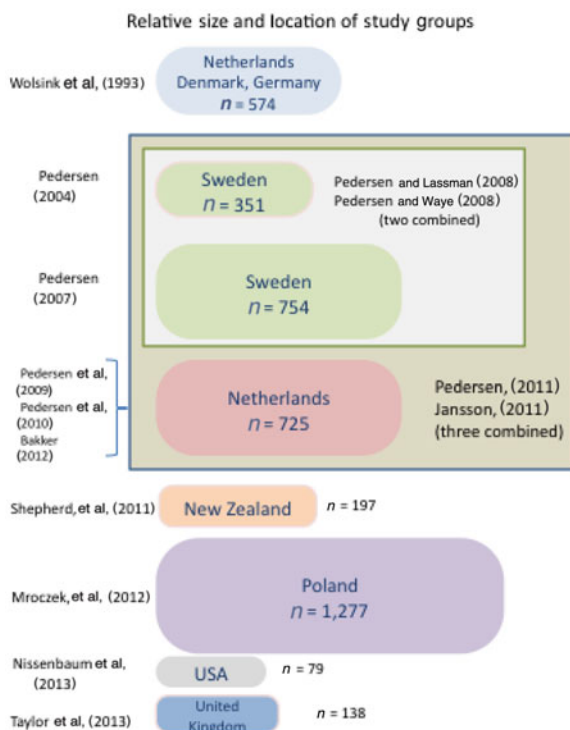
Relative size and location of study groups

Wolsink et al, (1993)

Netherlands
Denmark, Germany
$n = 574$

Pedersen (2004)

Sweden
$n = 351$

Pedersen and Lassman (2008)
Pedersen and Waye (2008)
(two combined)

Pedersen (2007)

Sweden
$n = 754$

Pedersen et al, (2009)
Pedersen et al, (2010)
Bakker (2012)

Netherlands
$n = 725$

Pedersen, (2011)
Jansson, (2011)
(three combined)

Shepherd, et al, (2011)

New Zealand

$n = 197$

Mroczek, et al, (2012)

Poland
$n = 1,277$

Nissenbaum et al, (2013)

USA

$n = 79$

Taylor et al, (2013)

United Kingdom

$n = 138$